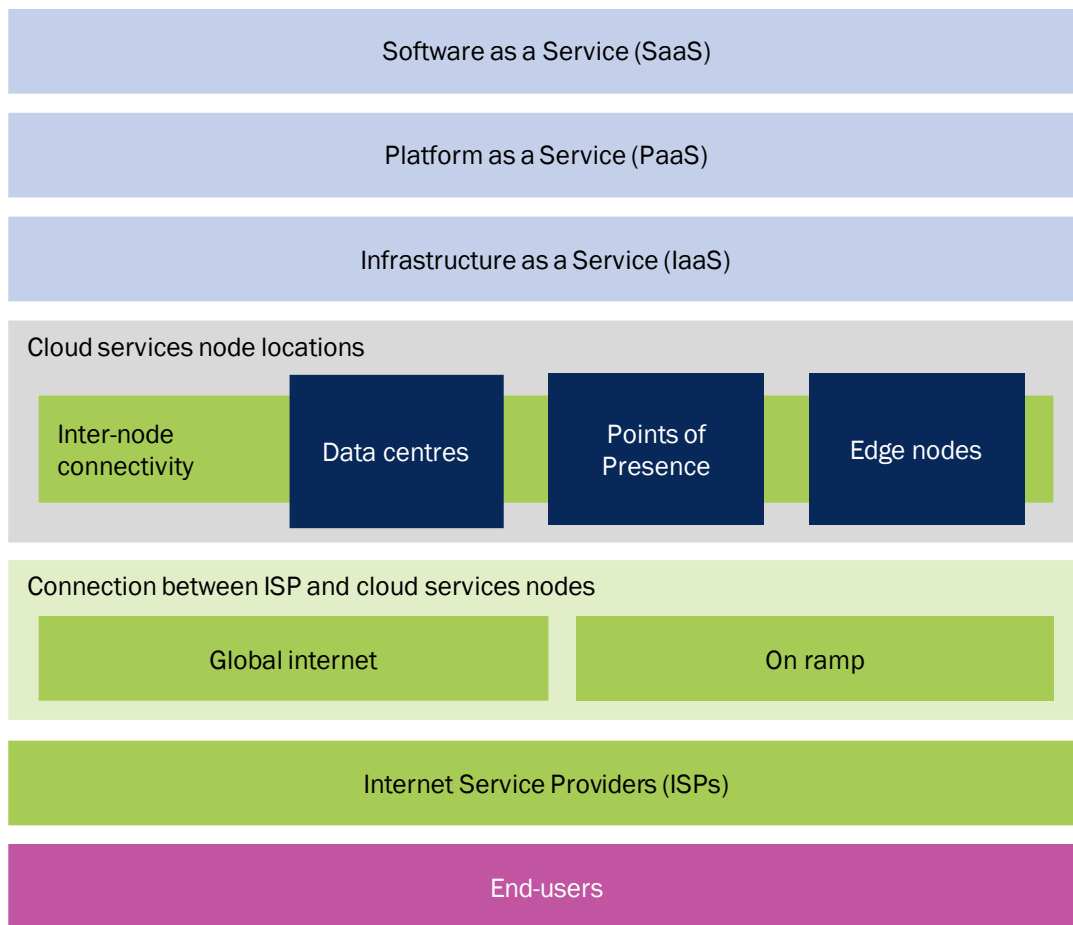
Software as a Service (SaaS)

Platform as a Service (PaaS)

Infrastructure as a Service (IaaS)

Cloud services node locations

Inter-node connectivity

Data centres

Points of Presence

Edge nodes

Connection between ISP and cloud services nodes

Global internet

On ramp

Internet Service Providers (ISPs)

End-users